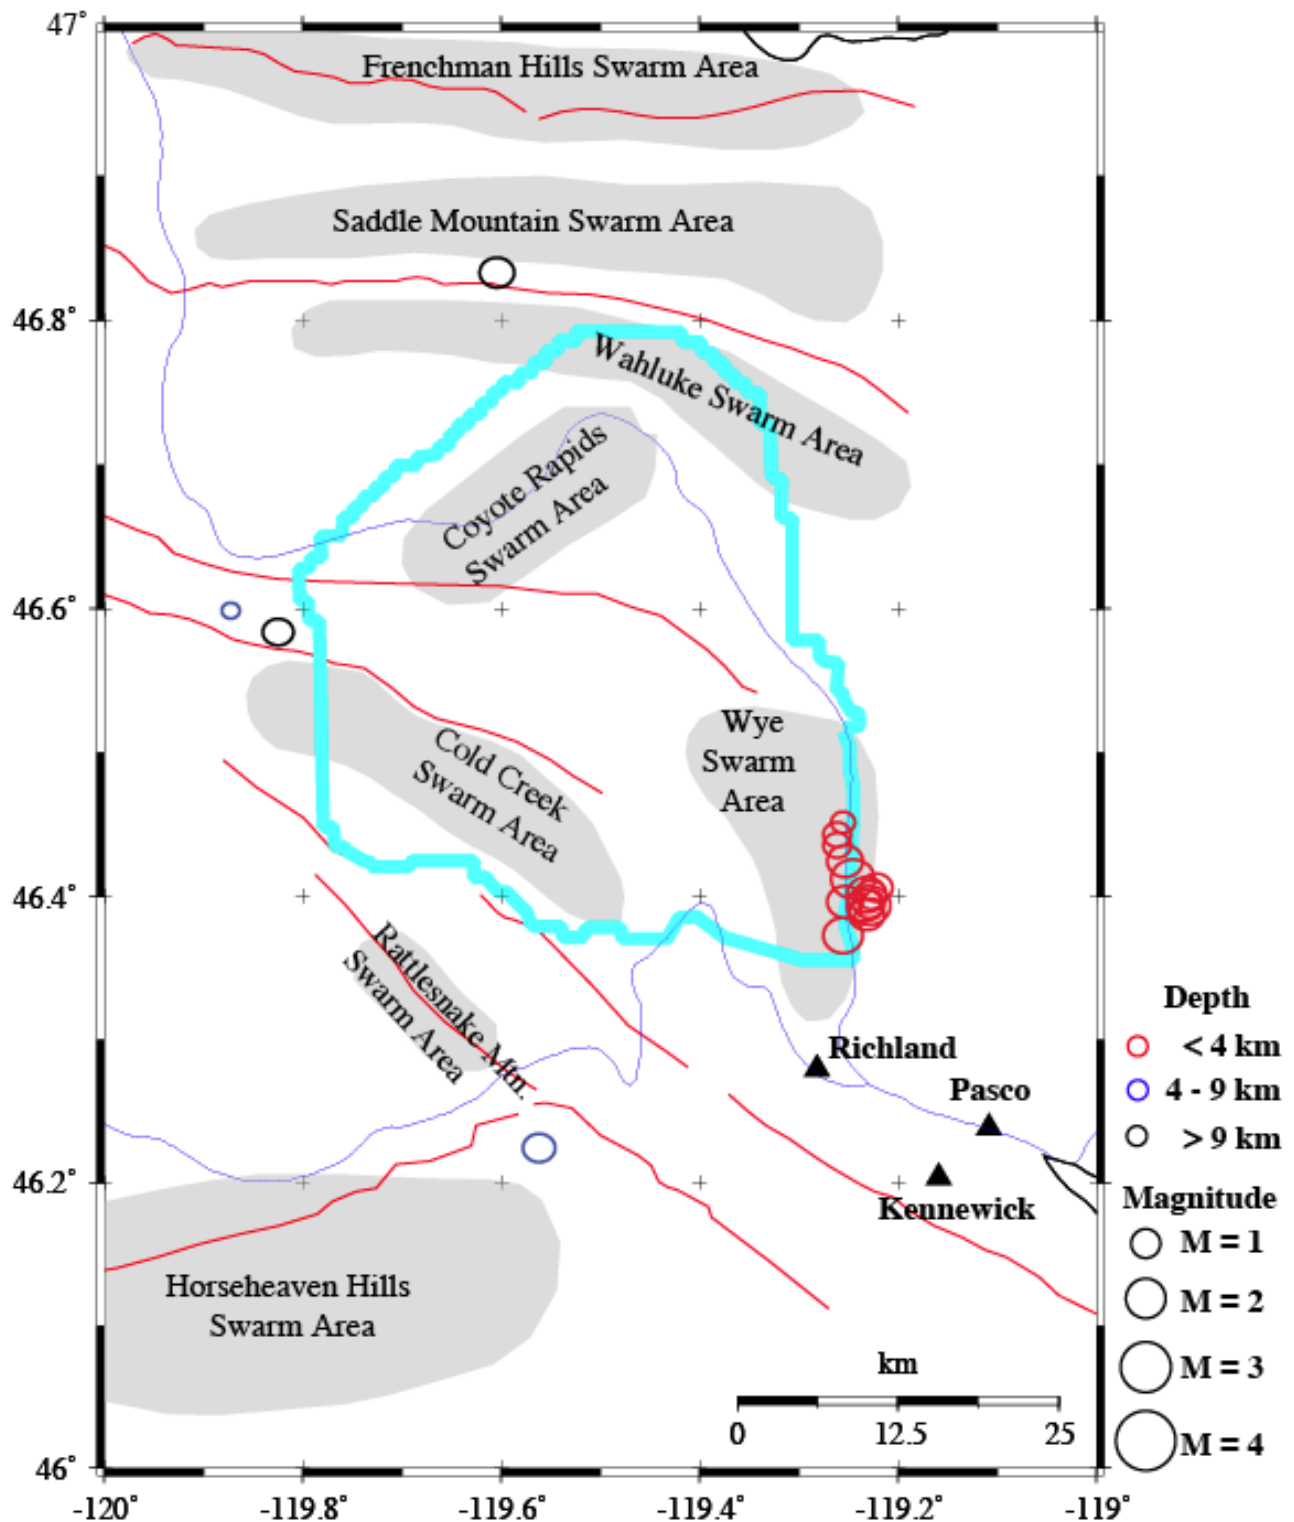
47°

Frenchman Hills Swarm Area

Saddle Mountain Swarm Area

46.8°

Wahluke Swarm Area

Coyote Rapids Swarm Area

46.6°

Wye Swarm Area

Cold Creek Swarm Area

46.4°

Rattlesnake Mtn. Swarm Area

Richland

Pasco

Kennewick

46.2°

Horseheaven Hills Swarm Area

46°

-120° -119.8° -119.6° -119.4° -119.2° -119°

Depth
< 4 km
4 - 9 km
> 9 km

Magnitude
M = 1
M = 2
M = 3
M = 4

km
0 12.5 25